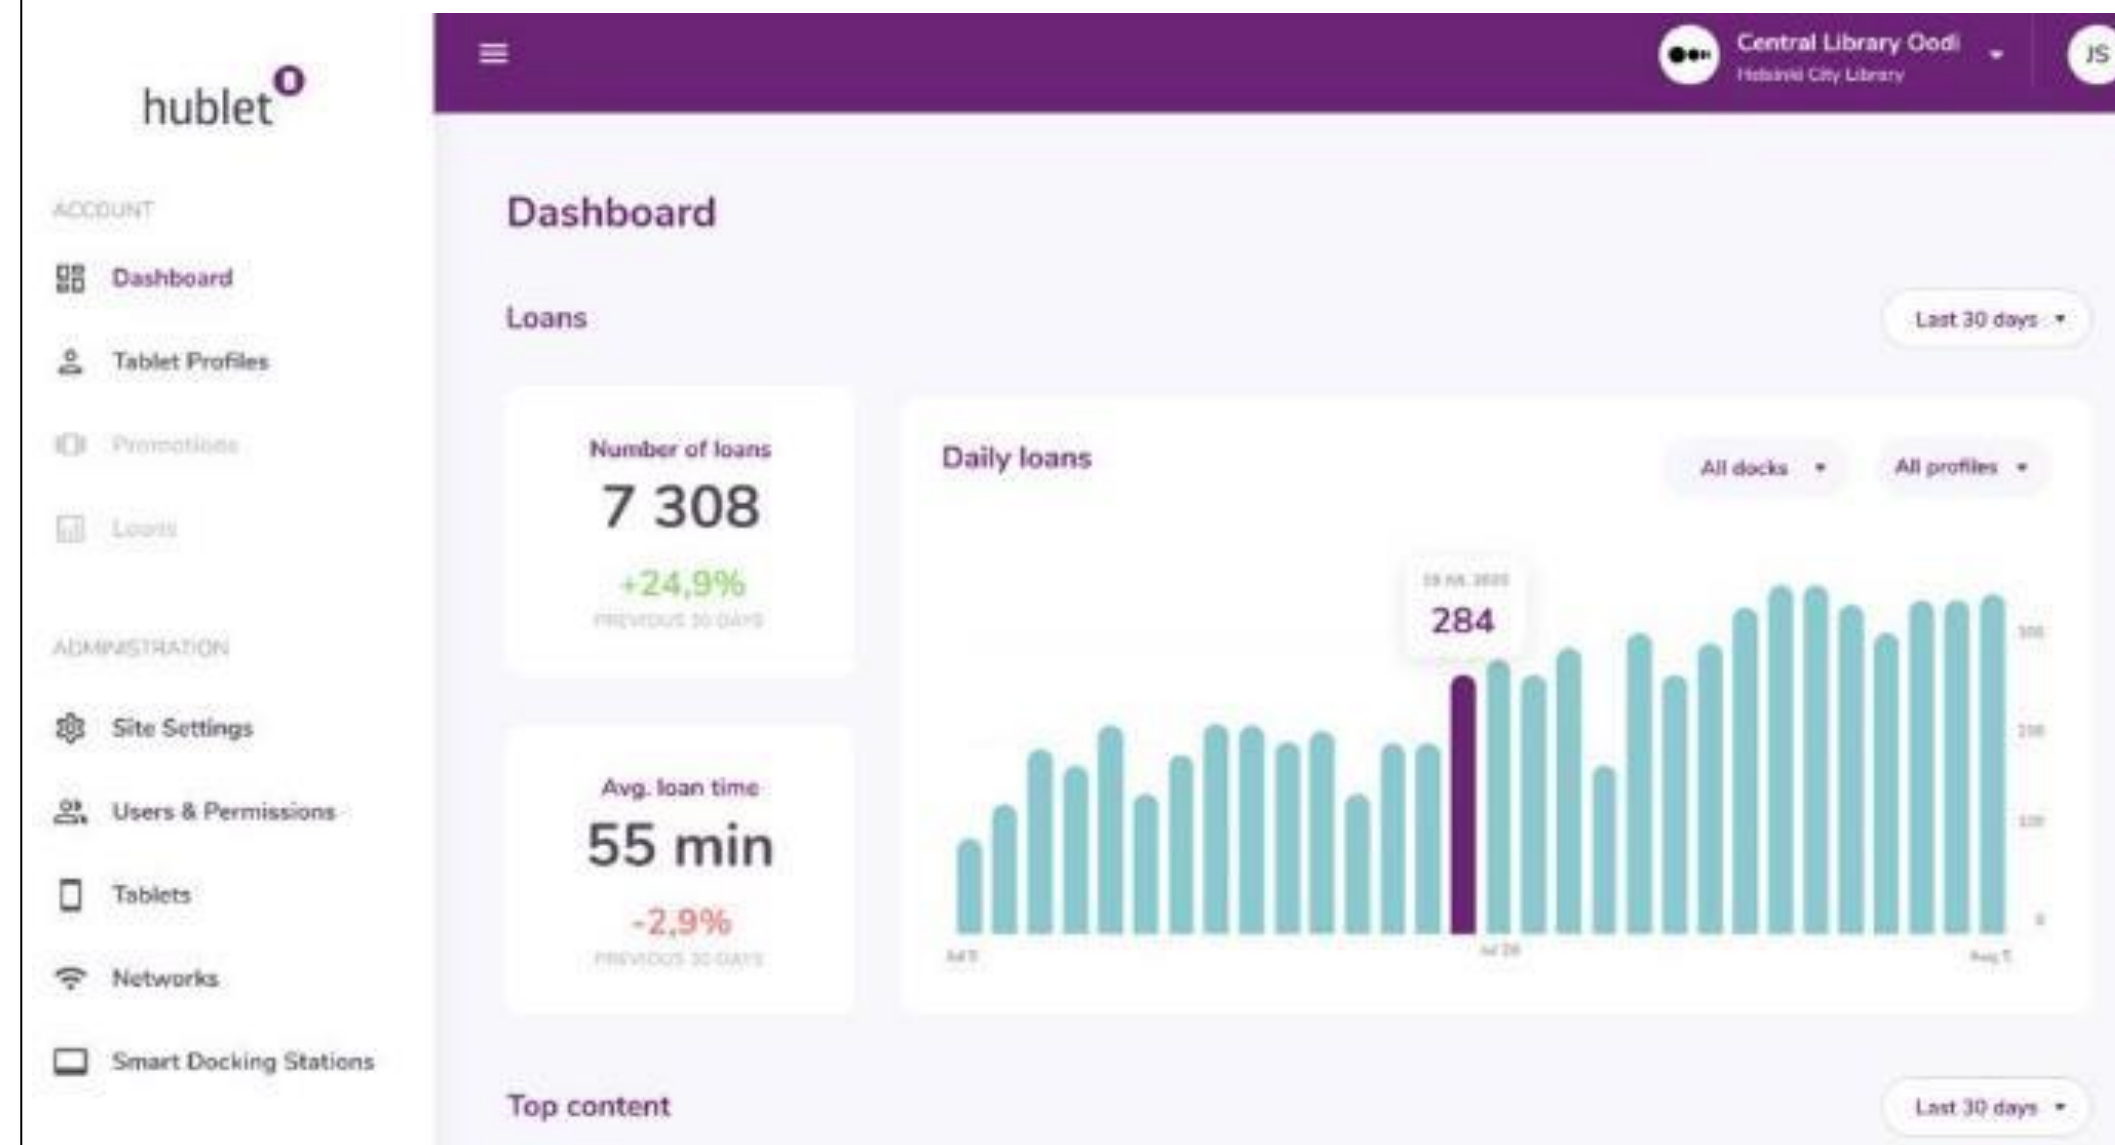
hublet

ACCOUNT

Dashboard

Tablet Profiles

Promotions

Loans

ADMINISTRATION

Site Settings

Users & Permissions

Tablets

Networks

Smart Docking Stations

Central Library Oodi
Helsinki City Library

JS

Dashboard

Loans

Last 30 days

Number of loans
7 308
+24,9%
PREVIOUS 30 DAYS

Avg. loan time
55 min
-2,9%
PREVIOUS 30 DAYS

Daily loans

All docks

All profiles

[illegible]
284

300
200
100
0

Jul 9
Jul 28
Aug 7

Top content

Last 30 days